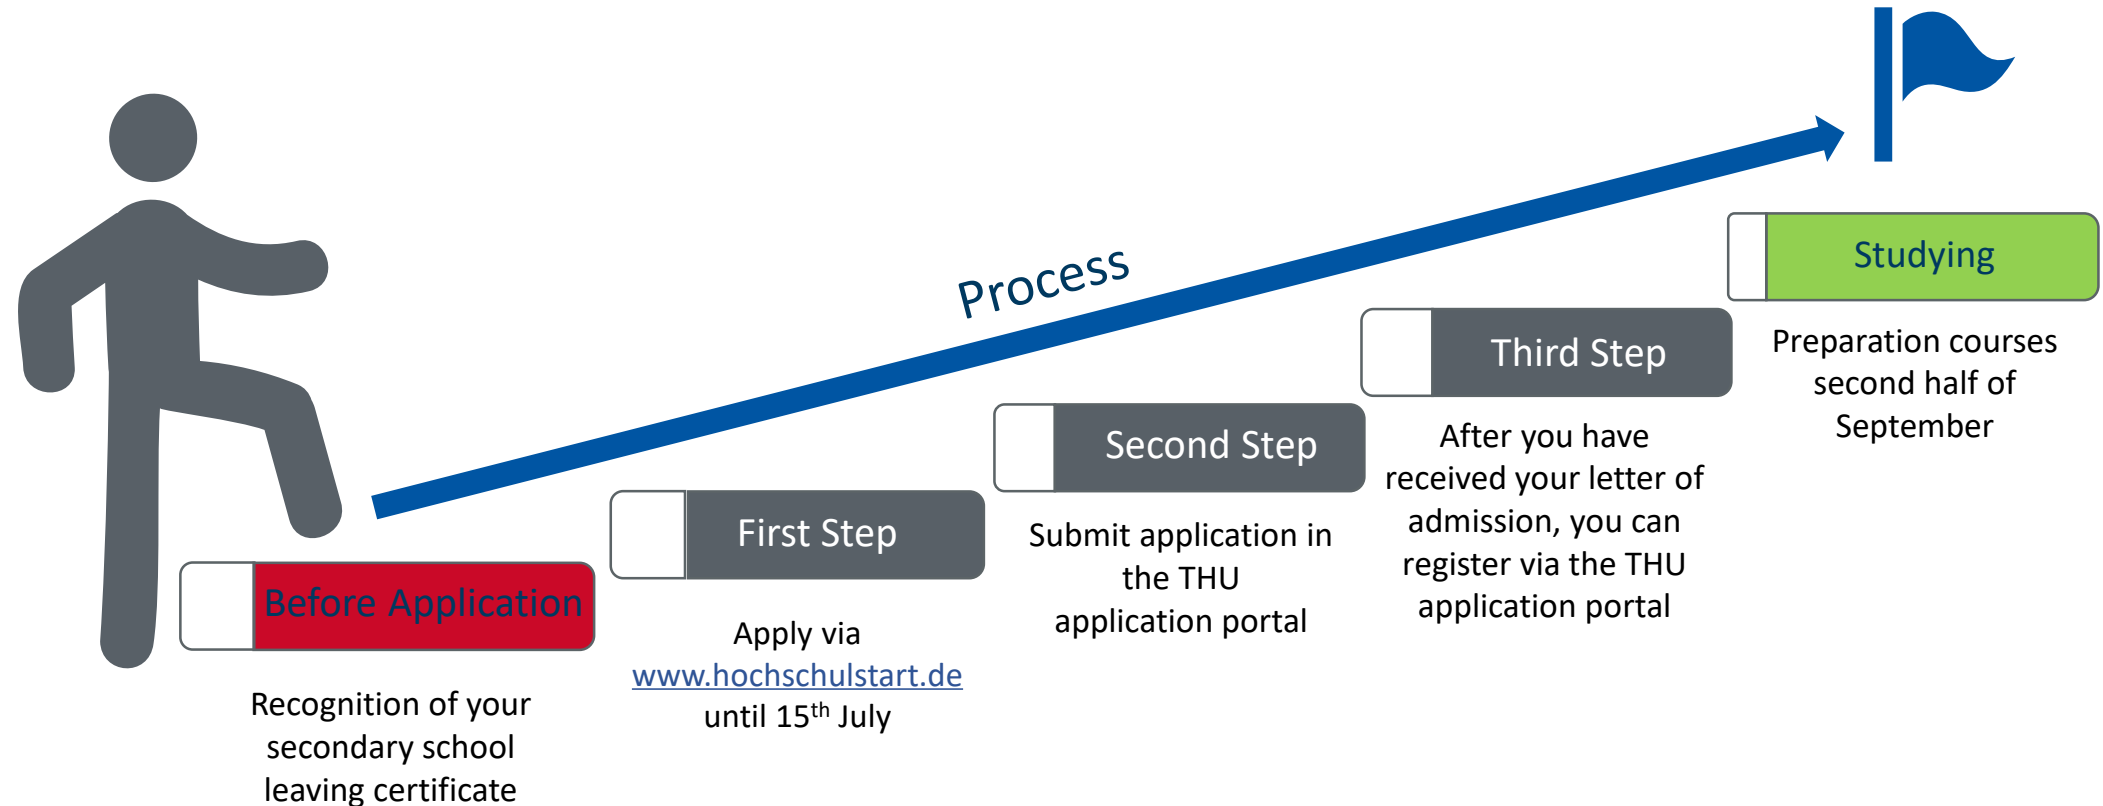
Process

Before Application

Recognition of your secondary school leaving certificate

First Step

Apply via www.hochschulstart.de until 15$^{th}$ July

Second Step

Submit application in the THU application portal

Third Step

After you have received your letter of admission, you can register via the THU application portal

Studying

Preparation courses second half of September